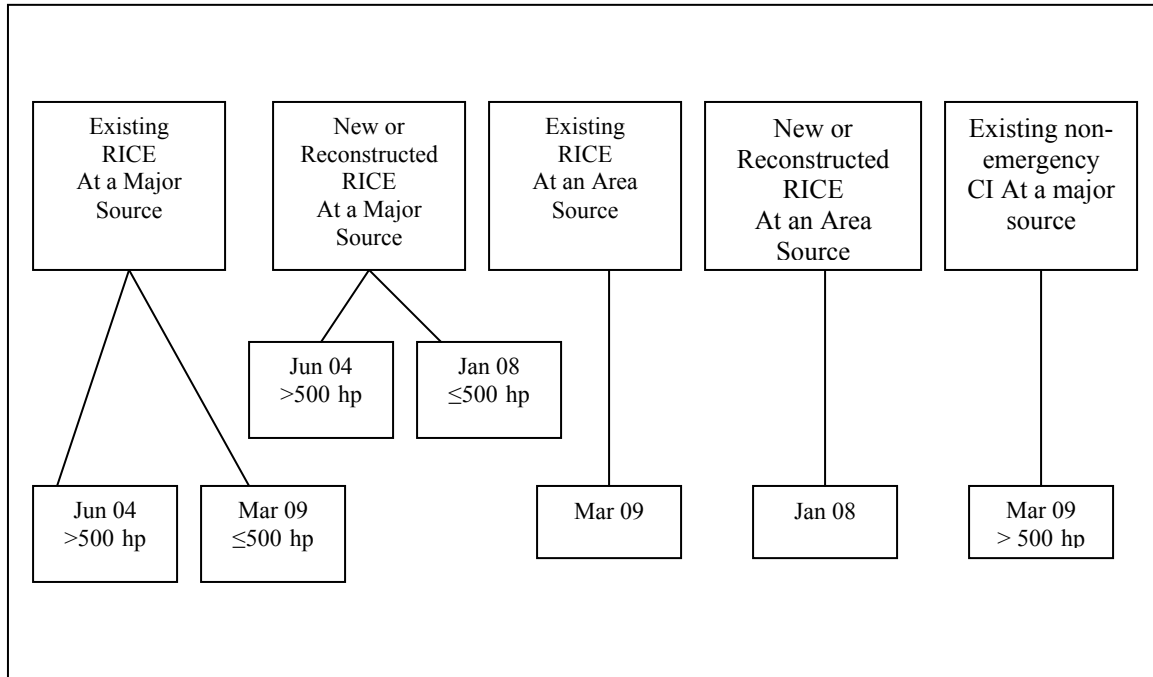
Existing RICE At a Major Source

Jun 04 >500 hp

Mar 09 ≤500 hp

New or Reconstructed RICE At a Major Source

Jun 04 >500 hp

Jan 08 ≤500 hp

Existing RICE At an Area Source

Mar 09

New or Reconstructed RICE At an Area Source

Jan 08

Existing non-emergency CI At a major source

Mar 09 > 500 hp